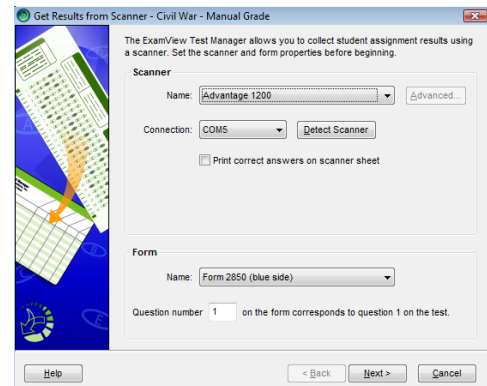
Get Results from Scanner - Civil War - Manual Grade

The ExamView Test Manager allows you to collect student assignment results using a scanner. Set the scanner and form properties before beginning.

Scanner

Name: Advantage 1200

Advanced...

Connection: COM5

Detect Scanner

Print correct answers on scanner sheet

Form

Name: Form 2850 (blue side)

Question number 1 on the form corresponds to question 1 on the test.

Help

< Back

Next >

Cancel